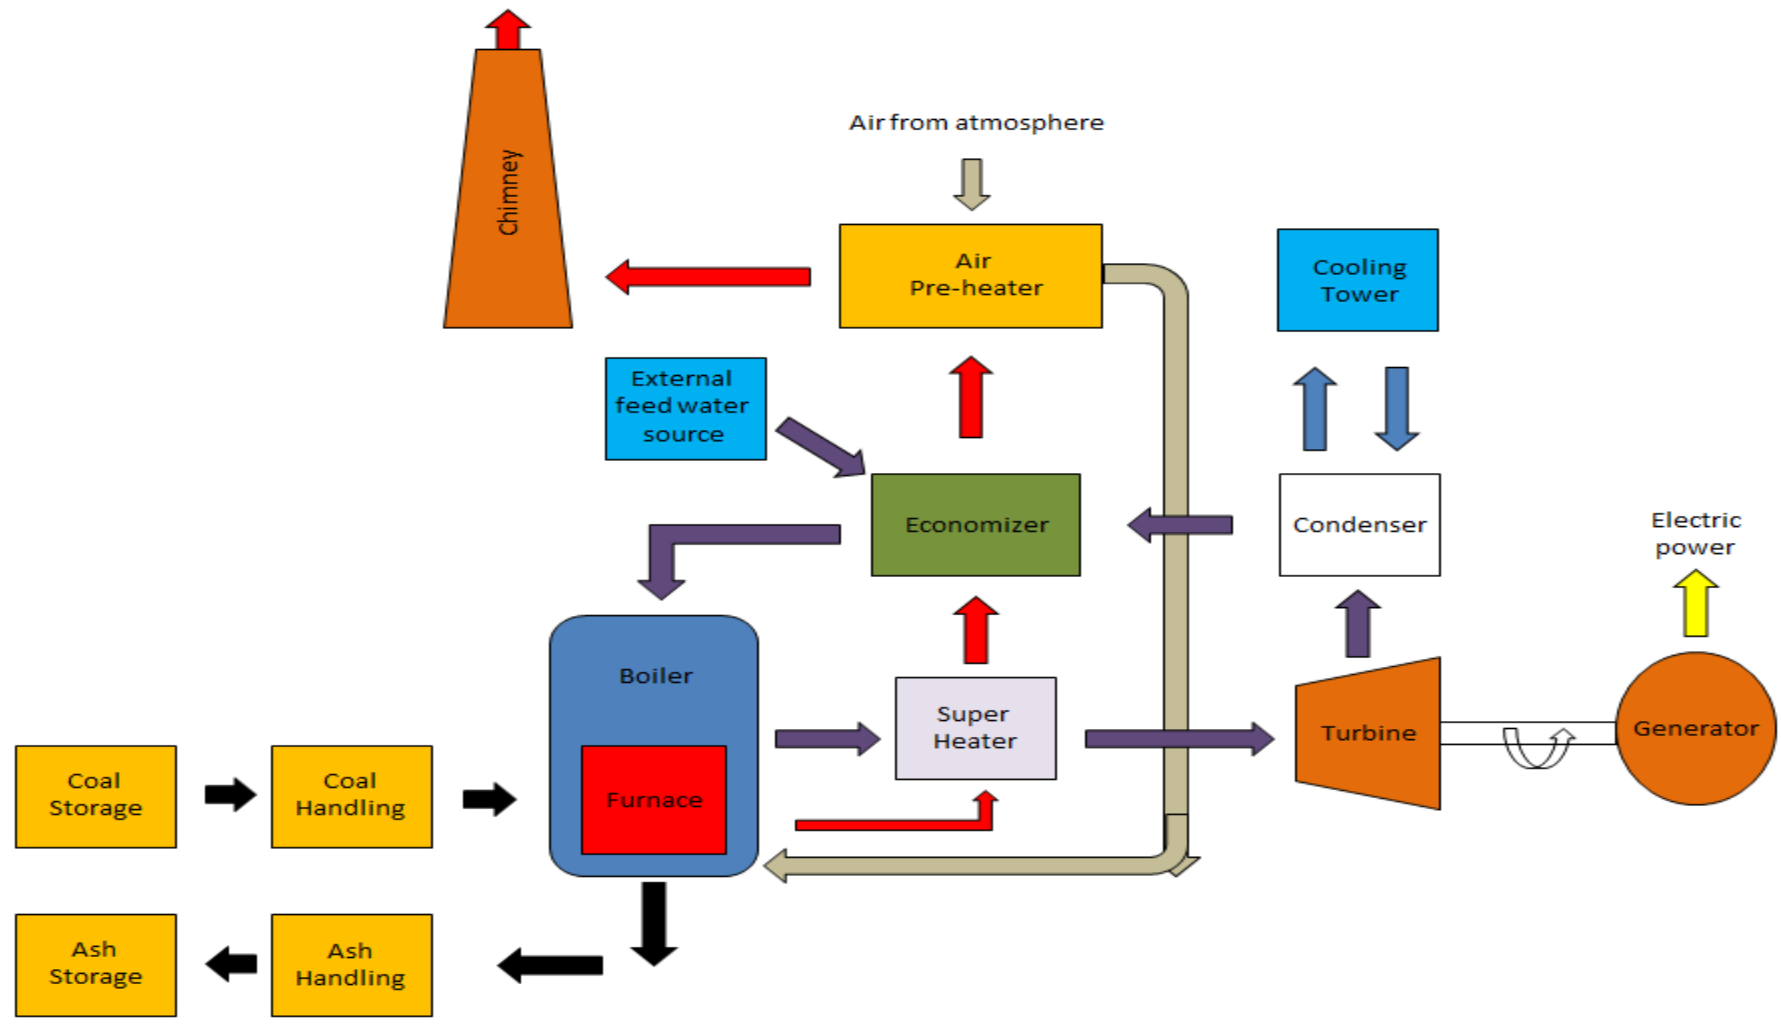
Chimney

Air from atmosphere

Air Pre-heater

Cooling Tower

External feed water source

Economizer

Condenser

Electric power

Boiler

Furnace

Super Heater

Turbine

Generator

Coal Storage

Coal Handling

Ash Storage

Ash Handling